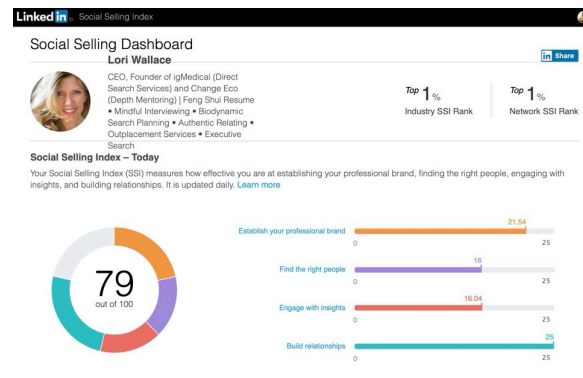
Linked in. Social Selling Index

Social Selling Dashboard

in Share

Lori Wallace

CEO, Founder of igMedical (Direct Search Services) and Change Eco (Depth Mentoring) | Feng Shui Resume • Mindful Interviewing • Biodynamic Search Planning • Authentic Relating • Outplacement Services • Executive Search

Top 1 %
Industry SSI Rank

Top 1 %
Network SSI Rank

Social Selling Index – Today

Your Social Selling Index (SSI) measures how effective you are at establishing your professional brand, finding the right people, engaging with insights, and building relationships. It is updated daily. Learn more

79
out of 100

Establish your professional brand
21.54
0
25

Find the right people
16
0
25

Engage with insights
16.04
0
25

Build relationships
25
0
25